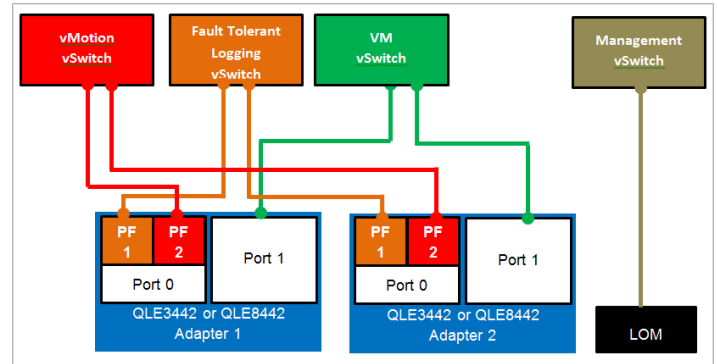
vMotion vSwitch

Fault Tolerant Logging vSwitch

VM vSwitch

Management vSwitch

PF 1

PF 2

Port 0

Port 1

QLE3442 or QLE8442 Adapter 1

PF 1

PF 2

Port 0

Port 1

QLE3442 or QLE8442 Adapter 2

LOM